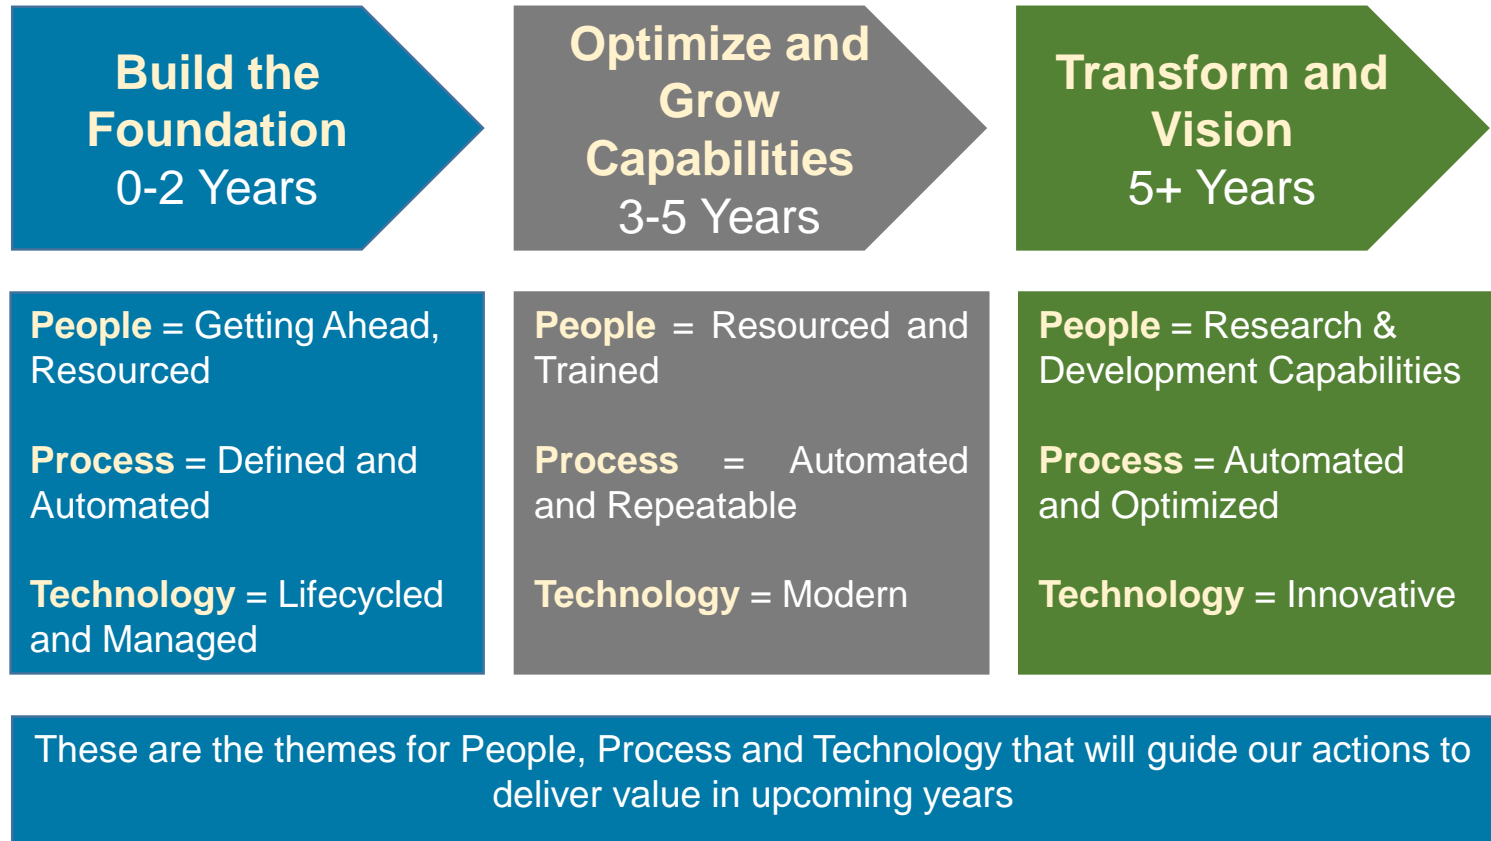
Build the Foundation
0-2 Years

Optimize and Grow Capabilities
3-5 Years

Transform and Vision
5+ Years

People = Getting Ahead, Resourced

Process = Defined and Automated

Technology = Lifecycled and Managed

People = Resourced and Trained

Process = Automated and Repeatable

Technology = Modern

People = Research & Development Capabilities

Process = Automated and Optimized

Technology = Innovative

These are the themes for People, Process and Technology that will guide our actions to deliver value in upcoming years